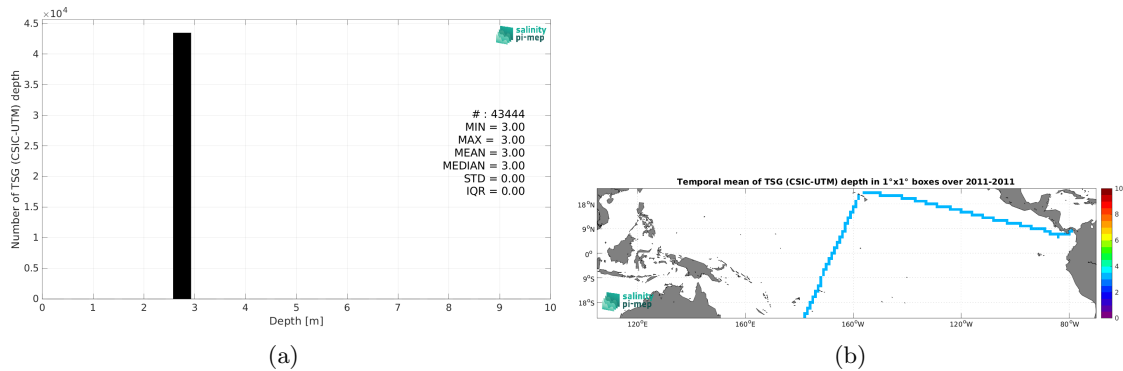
$\times 10^4$

4.5
4
3.5
3
2.5
2
1.5
1
0.5
0

Number of TSG (CSIC-UTM) depth

0 1 2 3 4 5 6 7 8 9 10

Depth [m]

salinity
pi-mep

# : 43444
MIN = 3.00
MAX = 3.00
MEAN = 3.00
MEDIAN = 3.00
STD = 0.00
IQR = 0.00

(a)

Temporal mean of TSG (CSIC-UTM) depth in 1°x1° boxes over 2011-2011

18°N
9°N
0°
9°S
18°S

120°E 160°E 160°W 120°W 80°W

salinity
pi-mep

10
8
6
4
2
0

(b)